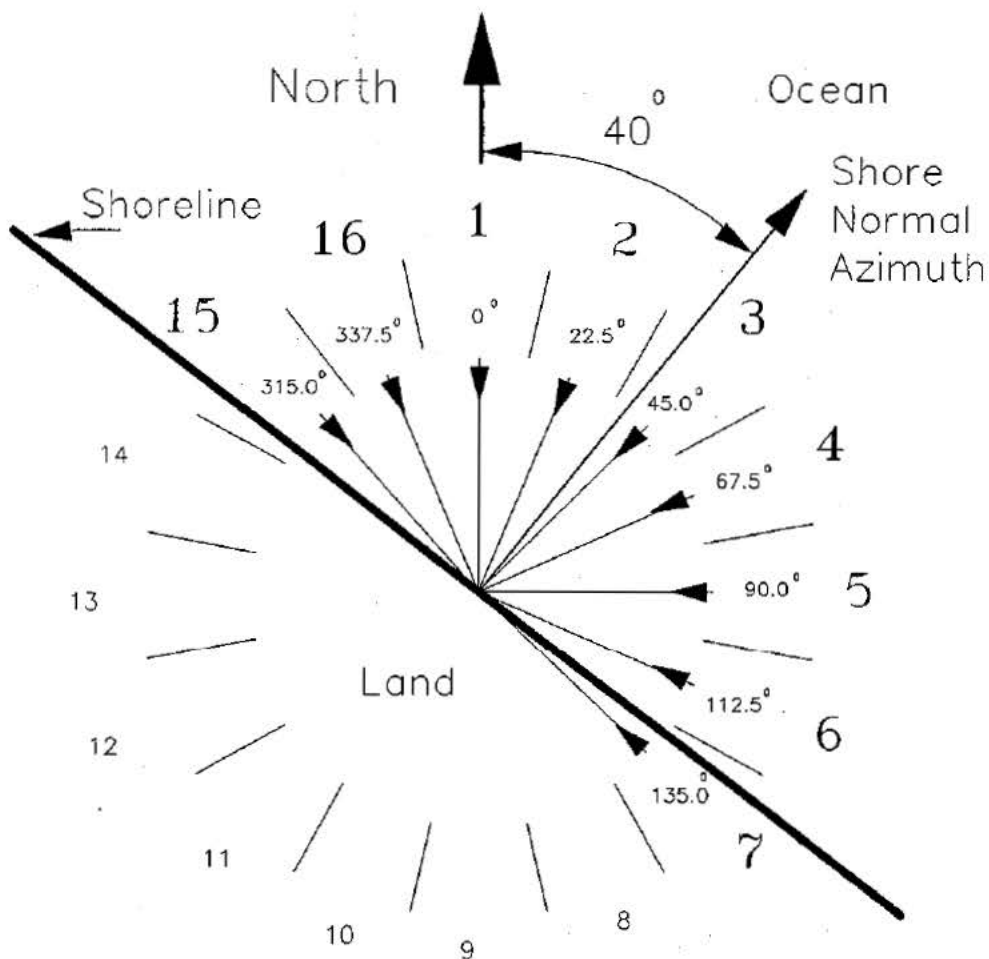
North

$40^{\circ}$

Ocean

Shoreline

Shore Normal Azimuth

1

2

16

15

3

$337.5^{\circ}$

$0^{\circ}$

$22.5^{\circ}$

$315.0^{\circ}$

$45.0^{\circ}$

14

4

$67.5^{\circ}$

13

$90.0^{\circ}$

5

Land

$112.5^{\circ}$

12

6

$135.0^{\circ}$

11

7

10

9

8